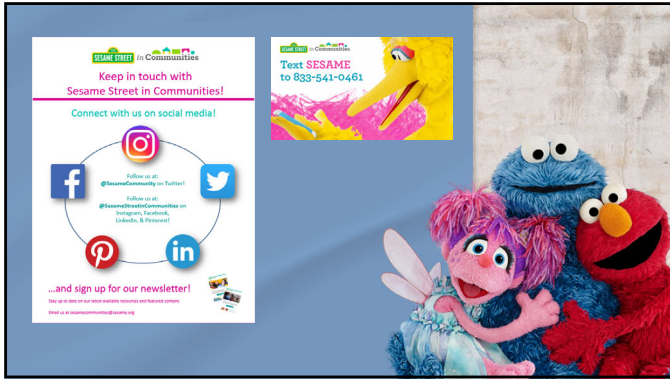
SESAME STREET in Communities

Keep in touch with Sesame Street in Communities!

Connect with us on social media!

Follow us at: @SesameCommunity on Twitter!

Follow us at: @SesameStreetinCommunities on Instagram, Facebook, LinkedIn, & Pinterest!

...and sign up for our newsletter!

Stay up to date on our latest available resources and featured content.

Email us at sesamecommunities@sesame.org

SESAME STREET in Communities

Text SESAME to 833-541-0461